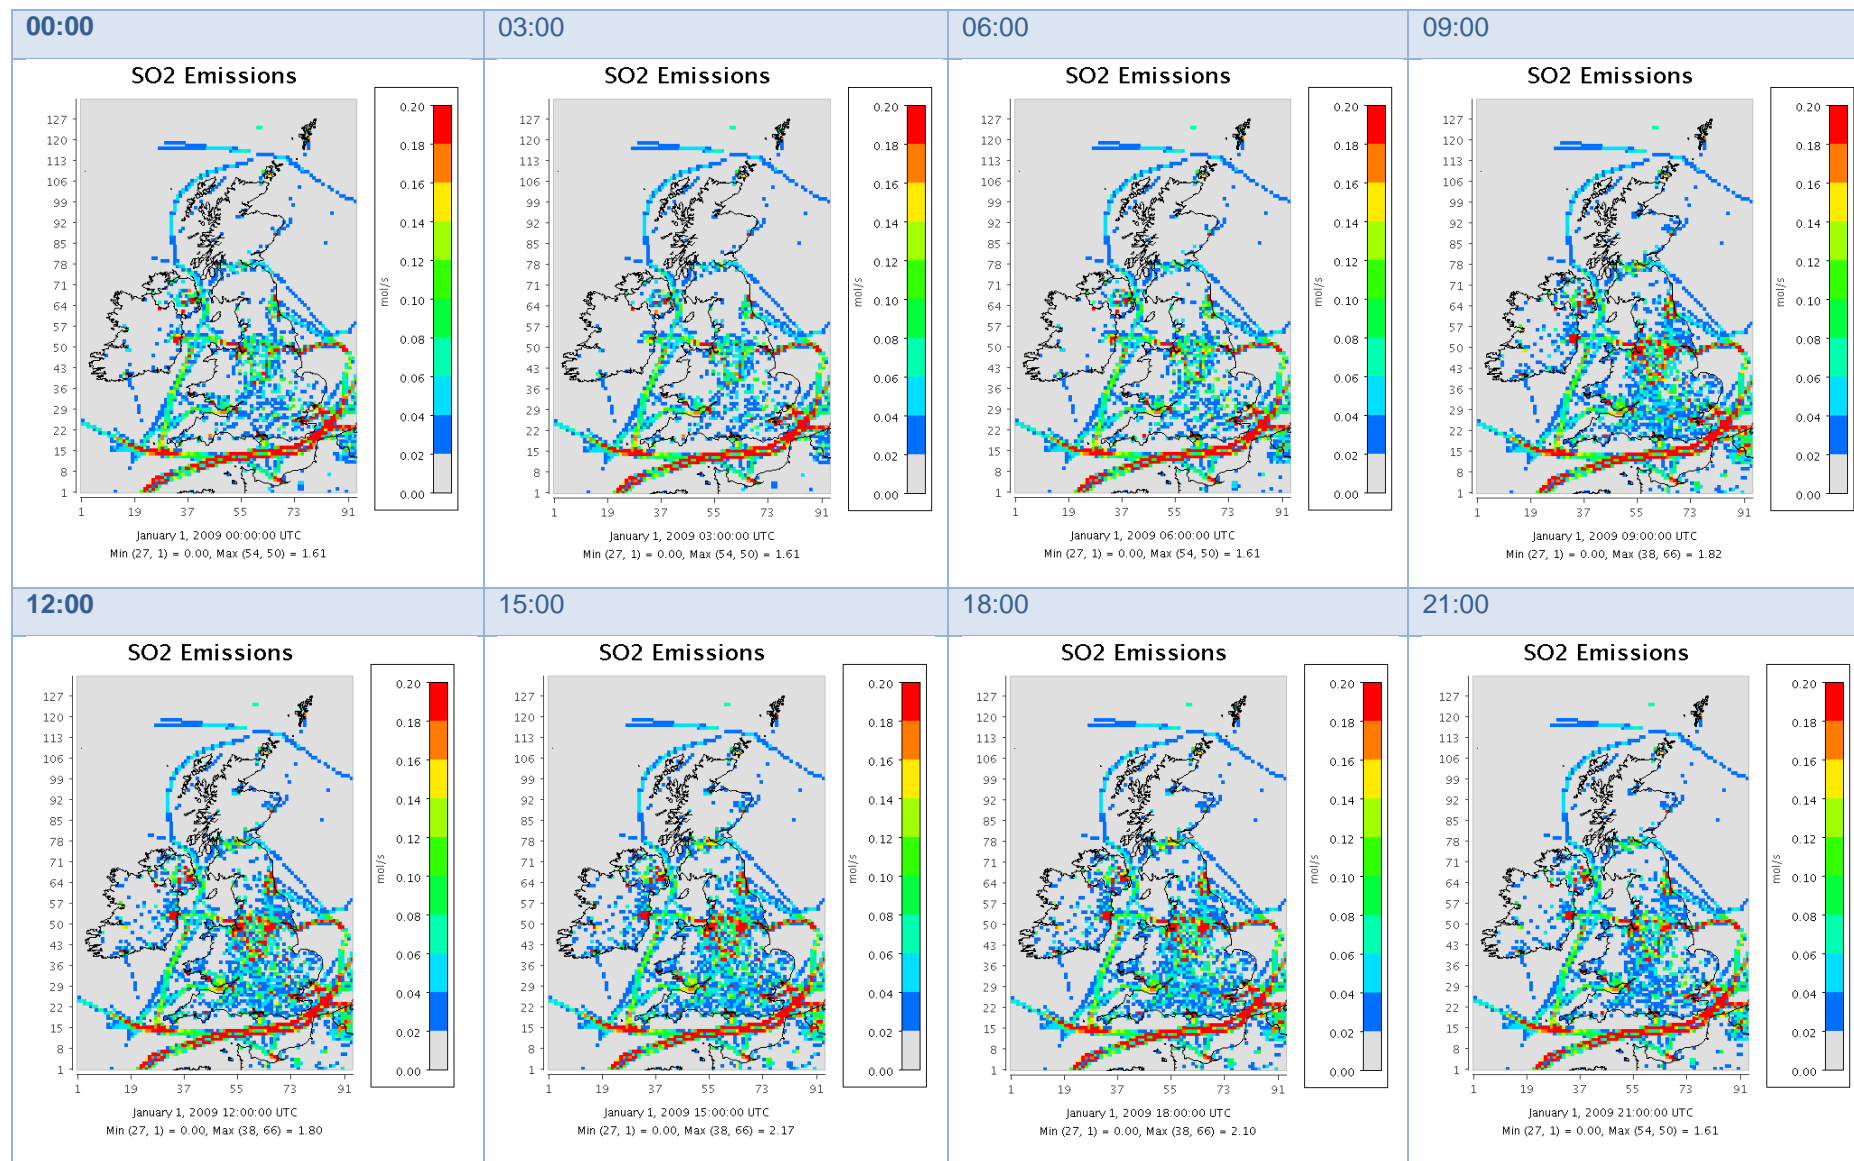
00:00

SO2 Emissions

127 120 113 106 99 92 85 78 71 64 57 50 43 36 29 22 15 8 1

1 19 37 55 73 91

mol/s

0.20 0.18 0.16 0.14 0.12 0.10 0.08 0.06 0.04 0.02 0.00

January 1, 2009 00:00:00 UTC
Min (27, 1) = 0.00, Max (54, 50) = 1.61

03:00

SO2 Emissions

127 120 113 106 99 92 85 78 71 64 57 50 43 36 29 22 15 8 1

1 19 37 55 73 91

mol/s

0.20 0.18 0.16 0.14 0.12 0.10 0.08 0.06 0.04 0.02 0.00

January 1, 2009 03:00:00 UTC
Min (27, 1) = 0.00, Max (54, 50) = 1.61

06:00

SO2 Emissions

127 120 113 106 99 92 85 78 71 64 57 50 43 36 29 22 15 8 1

1 19 37 55 73 91

mol/s

0.20 0.18 0.16 0.14 0.12 0.10 0.08 0.06 0.04 0.02 0.00

January 1, 2009 06:00:00 UTC
Min (27, 1) = 0.00, Max (54, 50) = 1.61

09:00

SO2 Emissions

127 120 113 106 99 92 85 78 71 64 57 50 43 36 29 22 15 8 1

1 19 37 55 73 91

mol/s

0.20 0.18 0.16 0.14 0.12 0.10 0.08 0.06 0.04 0.02 0.00

January 1, 2009 09:00:00 UTC
Min (27, 1) = 0.00, Max (38, 66) = 1.82

12:00

SO2 Emissions

127 120 113 106 99 92 85 78 71 64 57 50 43 36 29 22 15 8 1

1 19 37 55 73 91

mol/s

0.20 0.18 0.16 0.14 0.12 0.10 0.08 0.06 0.04 0.02 0.00

January 1, 2009 12:00:00 UTC
Min (27, 1) = 0.00, Max (38, 66) = 1.80

15:00

SO2 Emissions

127 120 113 106 99 92 85 78 71 64 57 50 43 36 29 22 15 8 1

1 19 37 55 73 91

mol/s

0.20 0.18 0.16 0.14 0.12 0.10 0.08 0.06 0.04 0.02 0.00

January 1, 2009 15:00:00 UTC
Min (27, 1) = 0.00, Max (38, 66) = 2.17

18:00

SO2 Emissions

127 120 113 106 99 92 85 78 71 64 57 50 43 36 29 22 15 8 1

1 19 37 55 73 91

mol/s

0.20 0.18 0.16 0.14 0.12 0.10 0.08 0.06 0.04 0.02 0.00

January 1, 2009 18:00:00 UTC
Min (27, 1) = 0.00, Max (38, 66) = 2.10

21:00

SO2 Emissions

127 120 113 106 99 92 85 78 71 64 57 50 43 36 29 22 15 8 1

1 19 37 55 73 91

mol/s

0.20 0.18 0.16 0.14 0.12 0.10 0.08 0.06 0.04 0.02 0.00

January 1, 2009 21:00:00 UTC
Min (27, 1) = 0.00, Max (54, 50) = 1.61